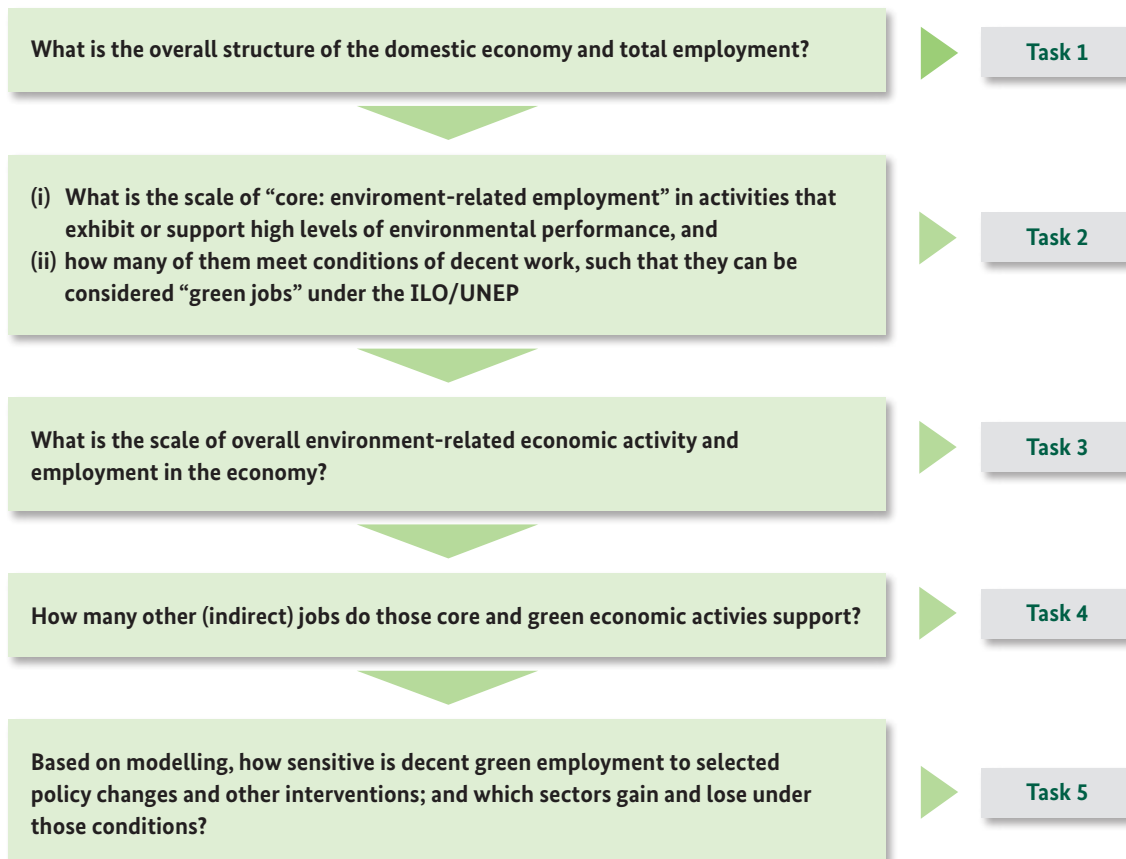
What is the overall structure of the domestic economy and total employment?

Task 1

(i) What is the scale of "core: enviroment-related employment" in activities that exhibit or support high levels of environmental performance, and
(ii) how many of them meet conditions of decent work, such that they can be considered "green jobs" under the ILO/UNEP

Task 2

What is the scale of overall environment-related economic activity and employment in the economy?

Task 3

How many other (indirect) jobs do those core and green economic activies support?

Task 4

Based on modelling, how sensitive is decent green employment to selected policy changes and other interventions; and which sectors gain and lose under those conditions?

Task 5